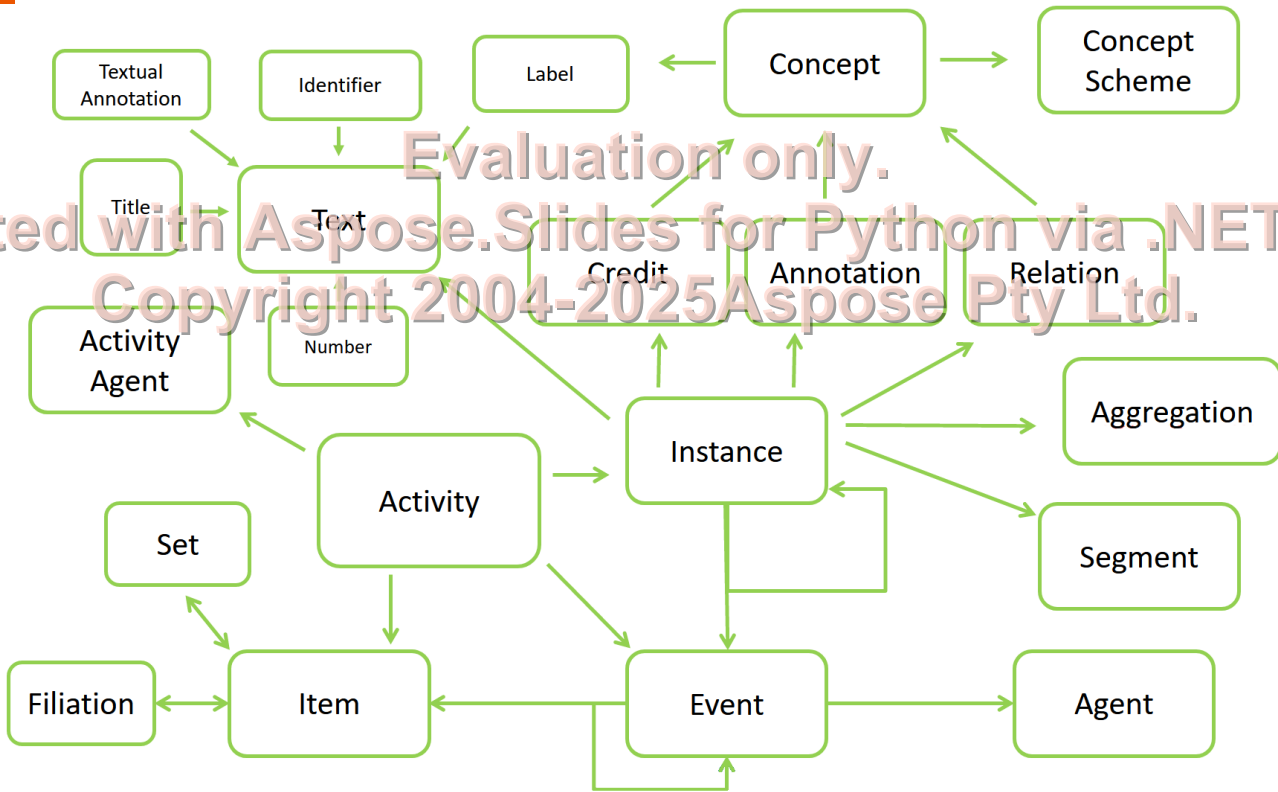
Textual Annotation

Identifier

Label

Concept

Concept Scheme

Evaluation only.
ted with Aspose.Slides for Python via .NET
Copyright 2004-2025Aspose Pty Ltd.

Title

Text

Credit

Annotation

Relation

Activity Agent

Number

Aggregation

Instance

Activity

Set

Segment

Filiation

Item

Event

Agent